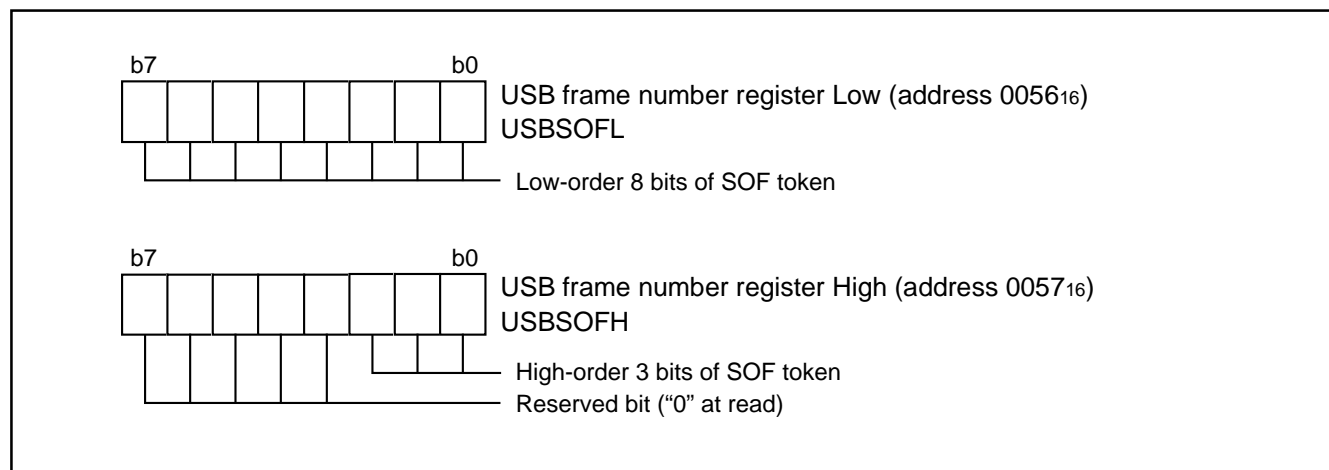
b7 b0

USB frame number register Low (address $0056_{16}$)
USBSOFL

Low-order 8 bits of SOF token

b7 b0

USB frame number register High (address $0057_{16}$)
USBSOFH

High-order 3 bits of SOF token

Reserved bit (“0” at read)